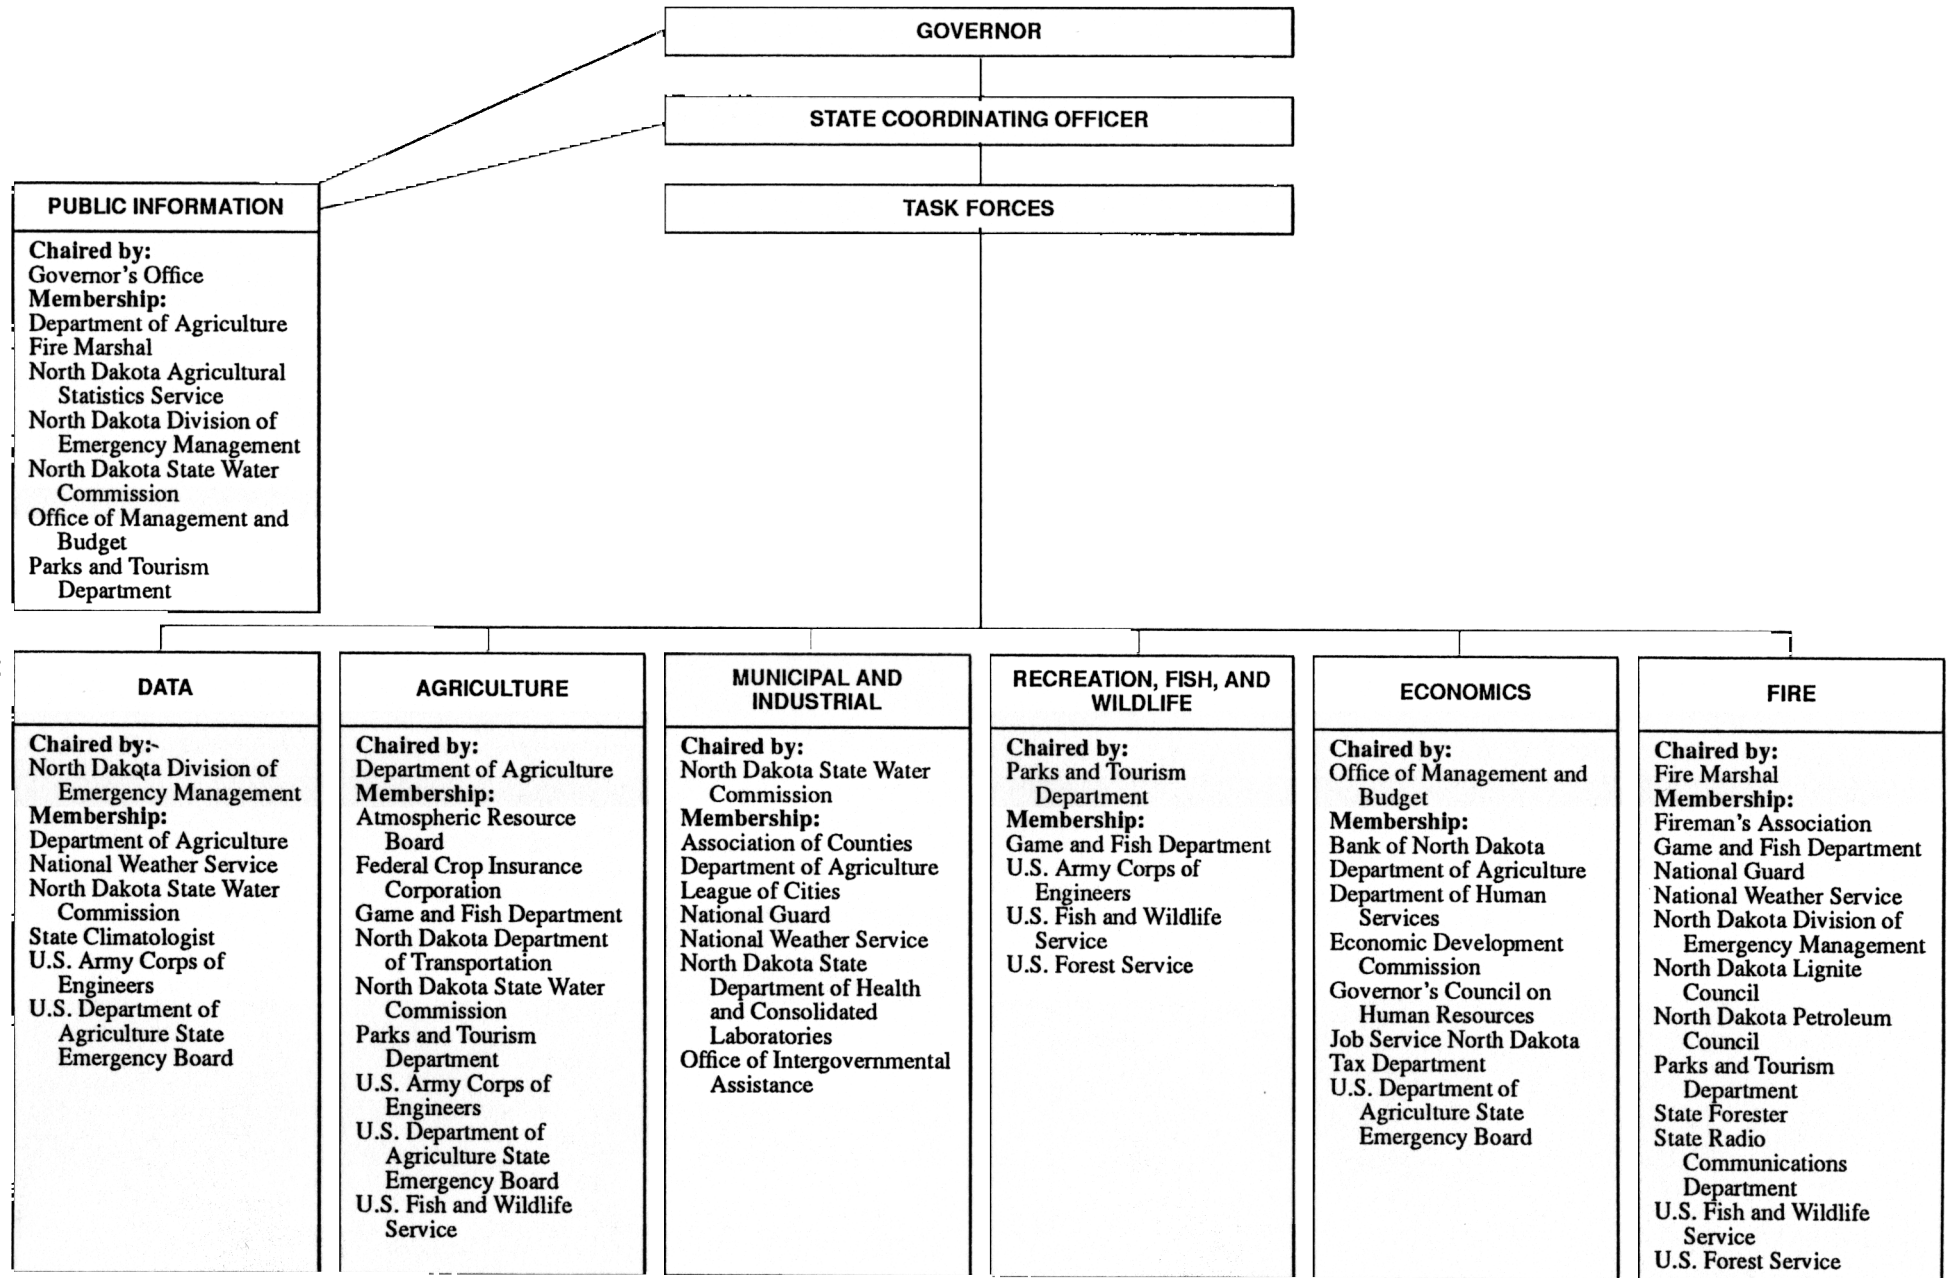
GOVERNOR

STATE COORDINATING OFFICER

TASK FORCES

PUBLIC INFORMATION

Chaired by:
Governor's Office
Membership:
Department of Agriculture
Fire Marshal
North Dakota Agricultural Statistics Service
North Dakota Division of Emergency Management
North Dakota State Water Commission
Office of Management and Budget
Parks and Tourism Department

DATA

Chaired by:-
North Dakota Division of Emergency Management
Membership:
Department of Agriculture
National Weather Service
North Dakota State Water Commission
State Climatologist
U.S. Army Corps of Engineers
U.S. Department of Agriculture State Emergency Board

AGRICULTURE

Chaired by:
Department of Agriculture
Membership:
Atmospheric Resource Board
Federal Crop Insurance Corporation
Game and Fish Department
North Dakota Department of Transportation
North Dakota State Water Commission
Parks and Tourism Department
U.S. Army Corps of Engineers
U.S. Department of Agriculture State Emergency Board
U.S. Fish and Wildlife Service

MUNICIPAL AND INDUSTRIAL

Chaired by:
North Dakota State Water Commission
Membership:
Association of Counties
Department of Agriculture
League of Cities
National Guard
National Weather Service
North Dakota State Department of Health and Consolidated Laboratories
Office of Intergovernmental Assistance

RECREATION, FISH, AND WILDLIFE

Chaired by:
Parks and Tourism Department
Membership:
Game and Fish Department
U.S. Army Corps of Engineers
U.S. Fish and Wildlife Service
U.S. Forest Service

ECONOMICS

Chaired by:
Office of Management and Budget
Membership:
Bank of North Dakota
Department of Agriculture
Department of Human Services
Economic Development Commission
Governor's Council on Human Resources
Job Service North Dakota
Tax Department
U.S. Department of Agriculture State Emergency Board

FIRE

Chaired by:
Fire Marshal
Membership:
Fireman's Association
Game and Fish Department
National Guard
National Weather Service
North Dakota Division of Emergency Management
North Dakota Lignite Council
North Dakota Petroleum Council
Parks and Tourism Department
State Forester
State Radio Communications Department
U.S. Fish and Wildlife Service
U.S. Forest Service